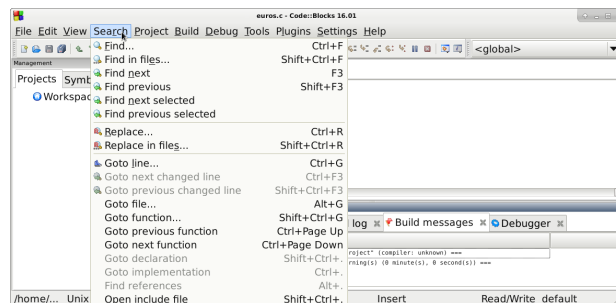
euros.c - Code::Blocks 16.01

File Edit View Search Project Build Debug Tools Plugins Settings Help

<global>

Management

Projects Symb

Workspac

Find... Ctrl+F
Find in files... Shift+Ctrl+F
Find next F3
Find previous Shift+F3
Find next selected
Find previous selected

Replace... Ctrl+R
Replace in files... Shift+Ctrl+R

Goto line... Ctrl+G
Goto next changed line Ctrl+F3
Goto previous changed line Shift+Ctrl+F3
Goto file... Alt+G
Goto function... Shift+Ctrl+G
Goto previous function Ctrl+Page Up
Goto next function Ctrl+Page Down
Goto declaration Shift+Ctrl+.
Goto implementation Ctrl+.
Find references Alt+.
Open include file Shift+Ctrl+.

log ✖ Build messages ✖ Debugger ✖

roject" (compiler: unknown) ===
rning(s) (0 minute(s), 0 second(s)) ===

/home/... Unix Insert Read/Write default